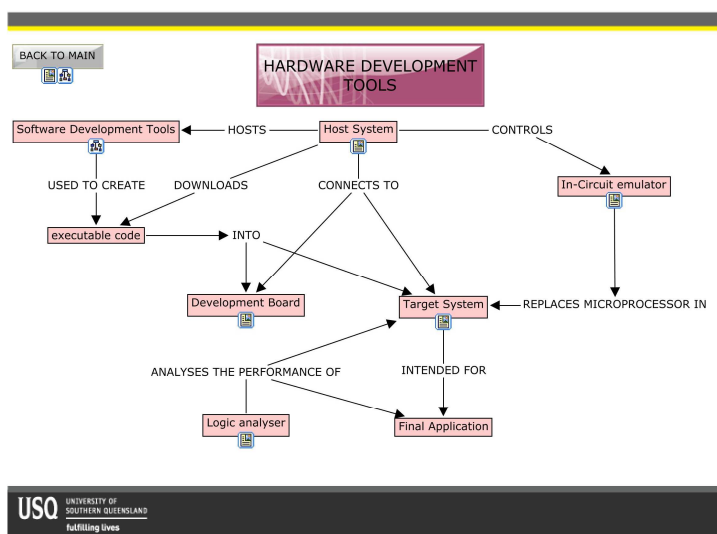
BACK TO MAIN

HARDWARE DEVELOPMENT TOOLS

Software Development Tools

HOSTS

Host System

CONTROLS

USED TO CREATE

DOWNLOADS

CONNECTS TO

In-Circuit emulator

executable code

INTO

Development Board

Target System

REPLACES MICROPROCESSOR IN

ANALYSES THE PERFORMANCE OF

INTENDED FOR

Logic analyser

Final Application

USQ UNIVERSITY OF SOUTHERN QUEENSLAND
fulfilling lives